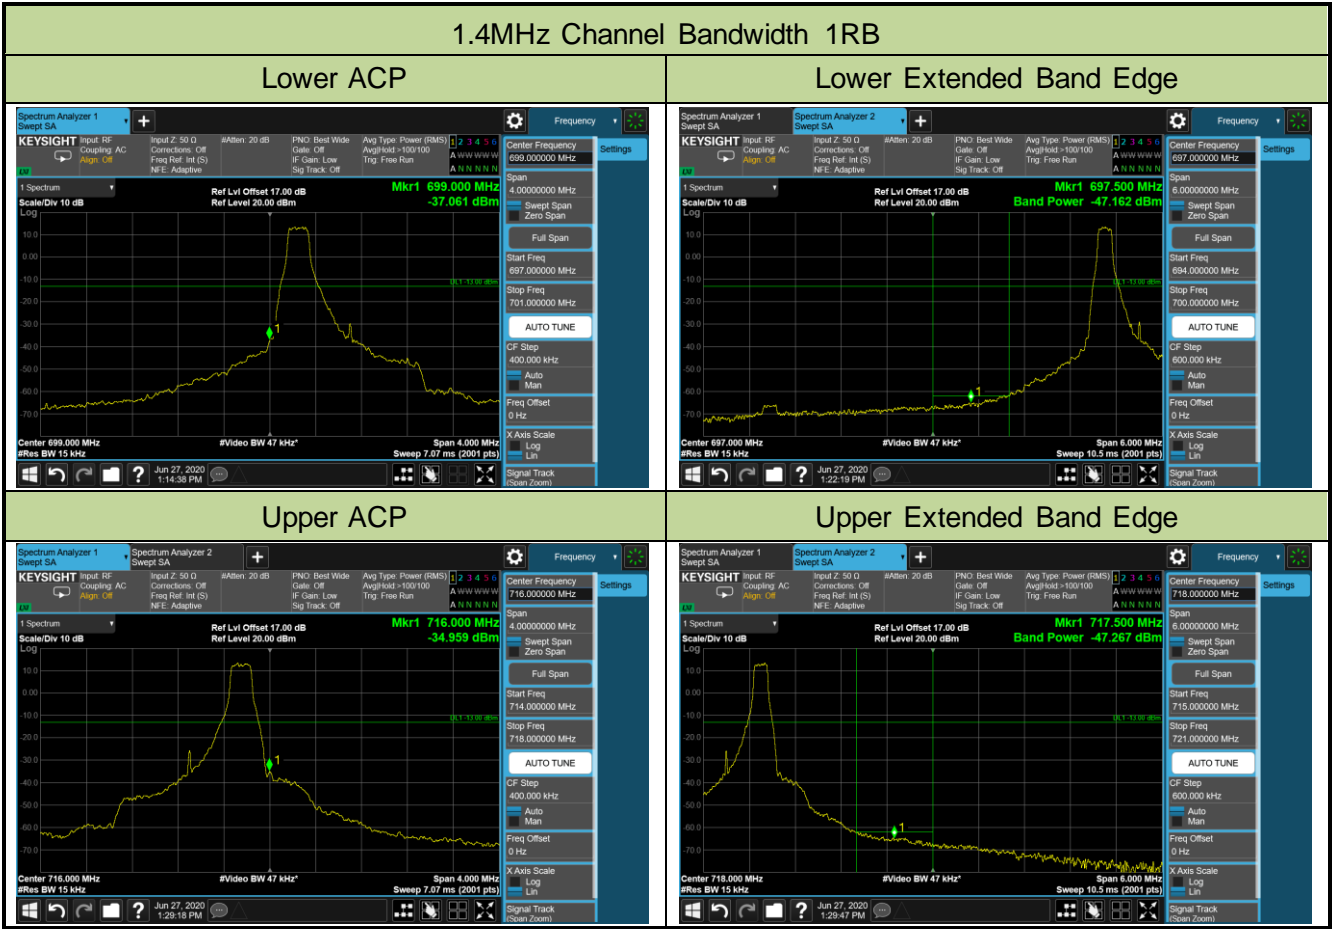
1.4MHz Channel Bandwidth 1RB

| Lower ACP | Lower Extended Band Edge |
|---|---|
| Spectrum Analyzer 1 Swept SA + Frequency KEYSIGHT Input: RF Coupling: AC Align: Off Input Z: 50 Ω Corrections: Off Freq Ref: Int (S) NFE: Adaptive #Atten: 20 dB PNO: Best Wide Gate: Off IF Gain: Low Sig Track: Off Avg Type: Power (RMS) Avg\|Hold:>100/100 Trig: Free Run 1 2 3 4 5 6 Center Frequency 699.000000 MHz Settings 1 Spectrum Scale/Div 10 dB Log Ref Lvl Offset 17.00 dB Ref Level 20.00 dBm Mkr1 699.000 MHz -37.061 dBm 10.0 0.00 -10.0 -20.0 -30.0 -40.0 -50.0 -60.0 -70.0 DL1 -13.00 dBm Span 4.00000000 MHz Swept Span Zero Span Full Span Start Freq 697.000000 MHz Stop Freq 701.000000 MHz AUTO TUNE CF Step 400.000 kHz Auto Man Freq Offset 0 Hz X Axis Scale Log Lin Signal Track (Span Zoom) Center 699.000 MHz #Res BW 15 kHz #Video BW 47 kHz* Span 4.000 MHz Sweep 7.07 ms (2001 pts) Jun 27, 2020 1:14:38 PM | Spectrum Analyzer 1 Swept SA Spectrum Analyzer 2 Swept SA + Frequency KEYSIGHT Input: RF Coupling: AC Align: Off Input Z: 50 Ω Corrections: Off Freq Ref: Int (S) NFE: Adaptive #Atten: 20 dB PNO: Best Wide Gate: Off IF Gain: Low Sig Track: Off Avg Type: Power (RMS) Avg\|Hold:>100/100 Trig: Free Run 1 2 3 4 5 6 Center Frequency 697.000000 MHz Settings 1 Spectrum Scale/Div 10 dB Log Ref Lvl Offset 17.00 dB Ref Level 20.00 dBm Mkr1 697.500 MHz Band Power -47.162 dBm 10.0 0.00 -10.0 -20.0 -30.0 -40.0 -50.0 -60.0 -70.0 DL1 -13.00 dBm Span 6.00000000 MHz Swept Span Zero Span Full Span Start Freq 694.000000 MHz Stop Freq 700.000000 MHz AUTO TUNE CF Step 600.000 kHz Auto Man Freq Offset 0 Hz X Axis Scale Log Lin Signal Track (Span Zoom) Center 697.000 MHz #Res BW 15 kHz #Video BW 47 kHz* Span 6.000 MHz Sweep 10.5 ms (2001 pts) Jun 27, 2020 1:22:19 PM |
| Upper ACP | Upper Extended Band Edge |
| Spectrum Analyzer 1 Swept SA Spectrum Analyzer 2 Swept SA + Frequency KEYSIGHT Input: RF Coupling: AC Align: Off Input Z: 50 Ω Corrections: Off Freq Ref: Int (S) NFE: Adaptive #Atten: 20 dB PNO: Best Wide Gate: Off IF Gain: Low Sig Track: Off Avg Type: Power (RMS) Avg\|Hold:>100/100 Trig: Free Run 1 2 3 4 5 6 Center Frequency 716.000000 MHz Settings 1 Spectrum Scale/Div 10 dB Log Ref Lvl Offset 17.00 dB Ref Level 20.00 dBm Mkr1 716.000 MHz -34.959 dBm 10.0 0.00 -10.0 -20.0 -30.0 -40.0 -50.0 -60.0 -70.0 DL1 -13.00 dBm Span 4.00000000 MHz Swept Span Zero Span Full Span Start Freq 714.000000 MHz Stop Freq 718.000000 MHz AUTO TUNE CF Step 400.000 kHz Auto Man Freq Offset 0 Hz X Axis Scale Log Lin Signal Track (Span Zoom) Center 716.000 MHz #Res BW 15 kHz #Video BW 47 kHz* Span 4.000 MHz Sweep 7.07 ms (2001 pts) Jun 27, 2020 1:29:18 PM | Spectrum Analyzer 1 Swept SA Spectrum Analyzer 2 Swept SA + Frequency KEYSIGHT Input: RF Coupling: AC Align: Off Input Z: 50 Ω Corrections: Off Freq Ref: Int (S) NFE: Adaptive #Atten: 20 dB PNO: Best Wide Gate: Off IF Gain: Low Sig Track: Off Avg Type: Power (RMS) Avg\|Hold:>100/100 Trig: Free Run 1 2 3 4 5 6 Center Frequency 718.000000 MHz Settings 1 Spectrum Scale/Div 10 dB Log Ref Lvl Offset 17.00 dB Ref Level 20.00 dBm Mkr1 717.500 MHz Band Power -47.267 dBm 10.0 0.00 -10.0 -20.0 -30.0 -40.0 -50.0 -60.0 -70.0 DL1 -13.00 dBm Span 6.00000000 MHz Swept Span Zero Span Full Span Start Freq 715.000000 MHz Stop Freq 721.000000 MHz AUTO TUNE CF Step 600.000 kHz Auto Man Freq Offset 0 Hz X Axis Scale Log Lin Signal Track (Span Zoom) Center 718.000 MHz #Res BW 15 kHz #Video BW 47 kHz* Span 6.000 MHz Sweep 10.5 ms (2001 pts) Jun 27, 2020 1:29:47 PM |